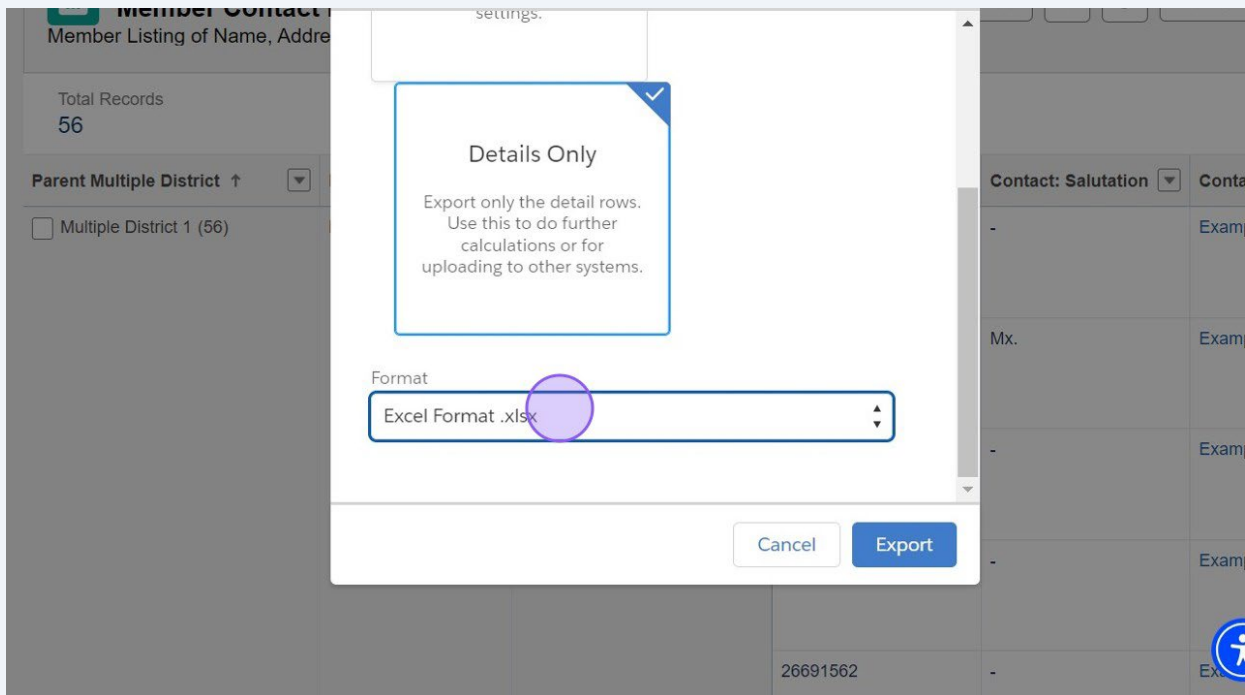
Member Contact
Member Listing of Name, Addre

Total Records
56

Parent Multiple District ↑

Multiple District 1 (56)

settings.

Details Only

Export only the detail rows. Use this to do further calculations or for uploading to other systems.

Format

Excel Format .xlsx

Cancel

Export

Contact: Salutation

Conta

-

Exam

Mx.

Exam

-

Exam

-

Exam

26691562

-

Ex